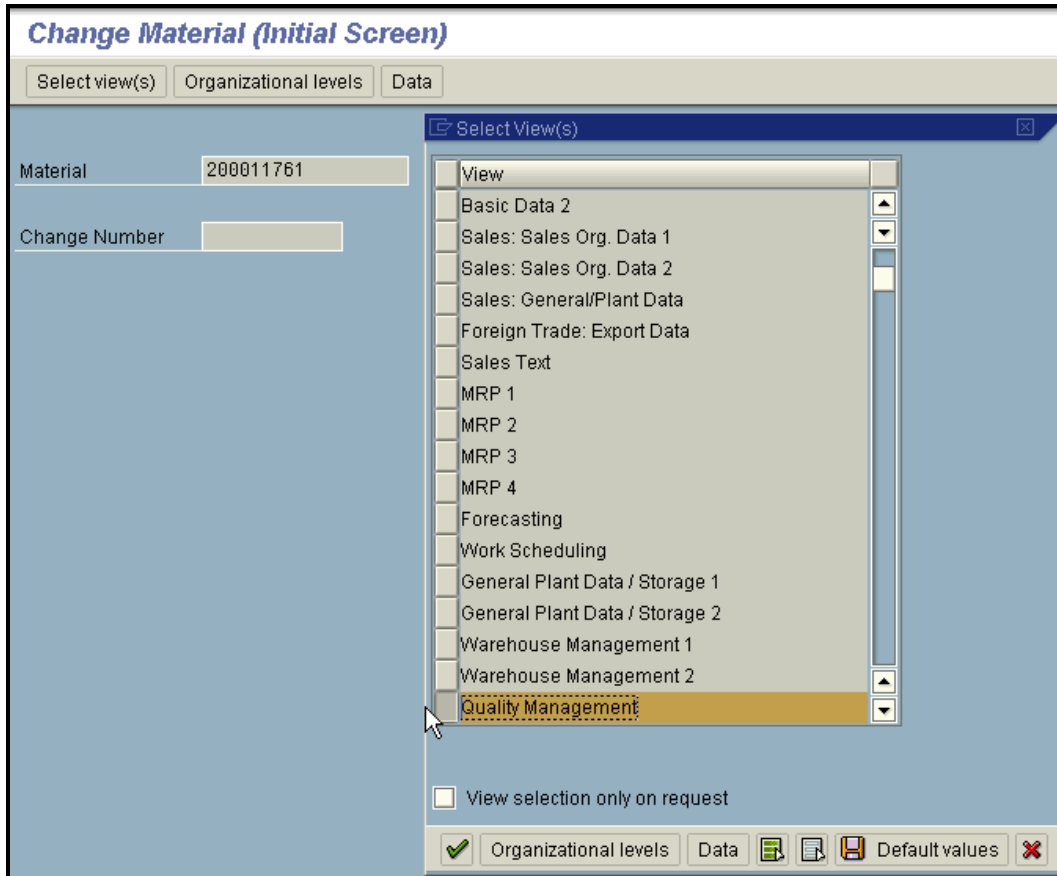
Change Material (Initial Screen)

Select view(s) | Organizational levels | Data

Material 200011761

Change Number

Select View(s)

| View |
|---|
| Basic Data 2 |
| Sales: Sales Org. Data 1 |
| Sales: Sales Org. Data 2 |
| Sales: General/Plant Data |
| Foreign Trade: Export Data |
| Sales Text |
| MRP 1 |
| MRP 2 |
| MRP 3 |
| MRP 4 |
| Forecasting |
| Work Scheduling |
| General Plant Data / Storage 1 |
| General Plant Data / Storage 2 |
| Warehouse Management 1 |
| Warehouse Management 2 |
| Quality Management |

View selection only on request

Organizational levels | Data | Default values